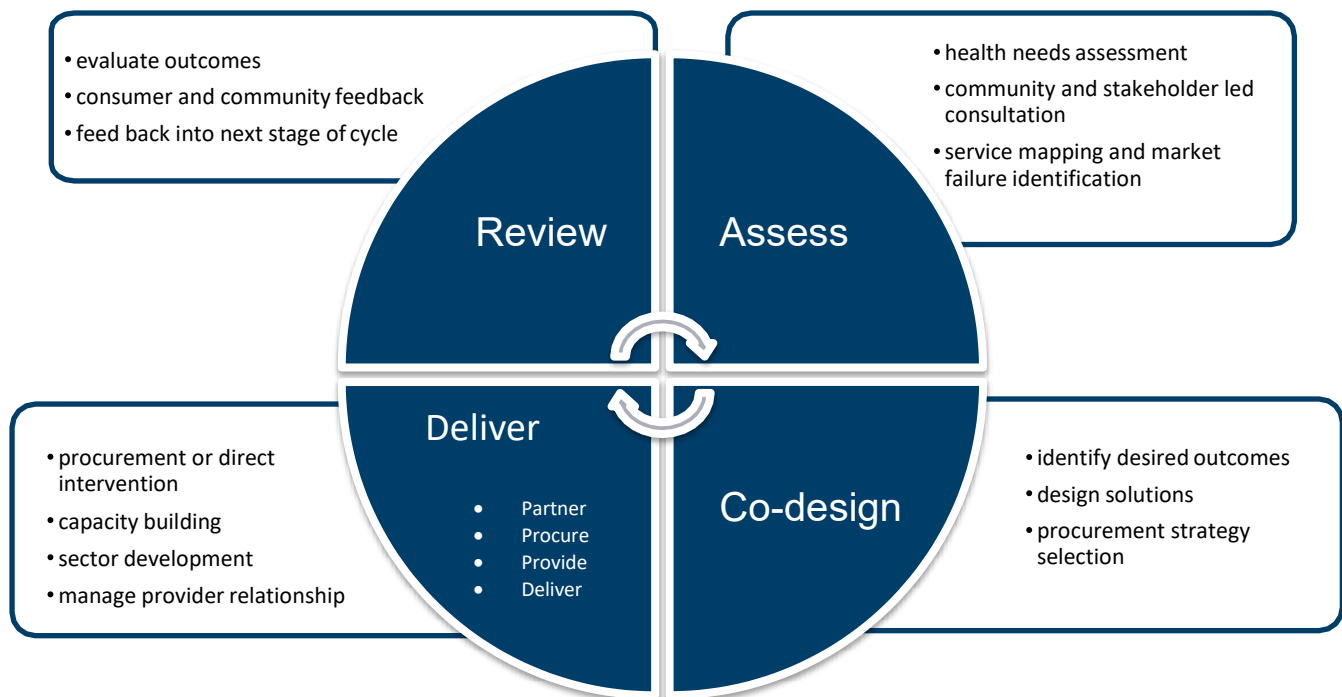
- evaluate outcomes
- consumer and community feedback
- feed back into next stage of cycle

- health needs assessment
- community and stakeholder led consultation
- service mapping and market failure identification

Review

Assess

Deliver

- Partner
- Procure
- Provide
- Deliver

Co-design

- procurement or direct intervention
- capacity building
- sector development
- manage provider relationship

- identify desired outcomes
- design solutions
- procurement strategy selection